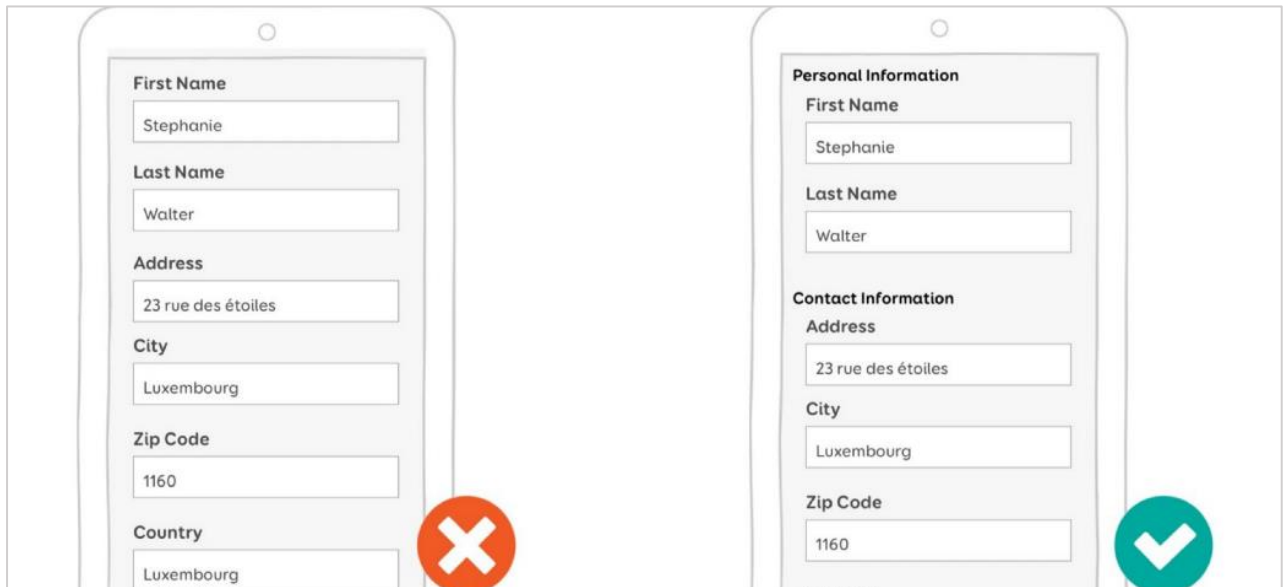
First Name

Stephanie

Last Name

Walter

Address

23 rue des étoiles

City

Luxembourg

Zip Code

1160

Country

Luxembourg

Personal Information

First Name

Stephanie

Last Name

Walter

Contact Information

Address

23 rue des étoiles

City

Luxembourg

Zip Code

1160